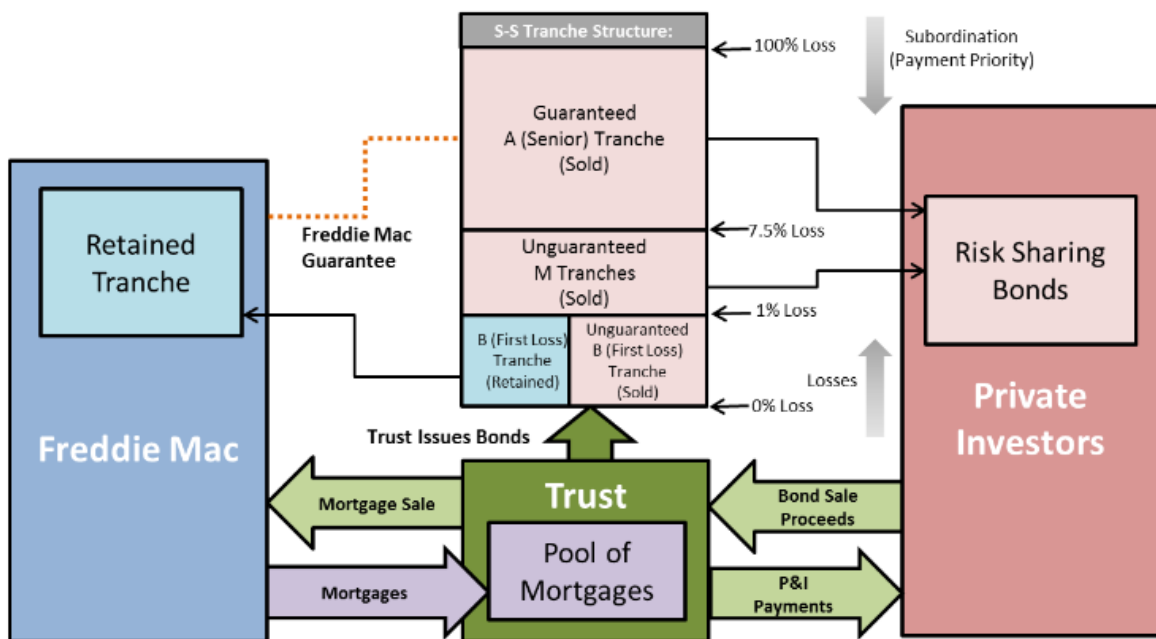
S-S Tranche Structure:

100% Loss

Subordination (Payment Priority)

Guaranteed A (Senior) Tranche (Sold)

Retained Tranche

Freddie Mac Guarantee

7.5% Loss

Unguaranteed M Tranches (Sold)

Risk Sharing Bonds

1% Loss

B (First Loss) Tranche (Retained)

Unguaranteed B (First Loss) Tranche (Sold)

Losses

0% Loss

Private Investors

Freddie Mac

Trust Issues Bonds

Trust

Mortgage Sale

Bond Sale Proceeds

Pool of Mortgages

Mortgages

P&I Payments